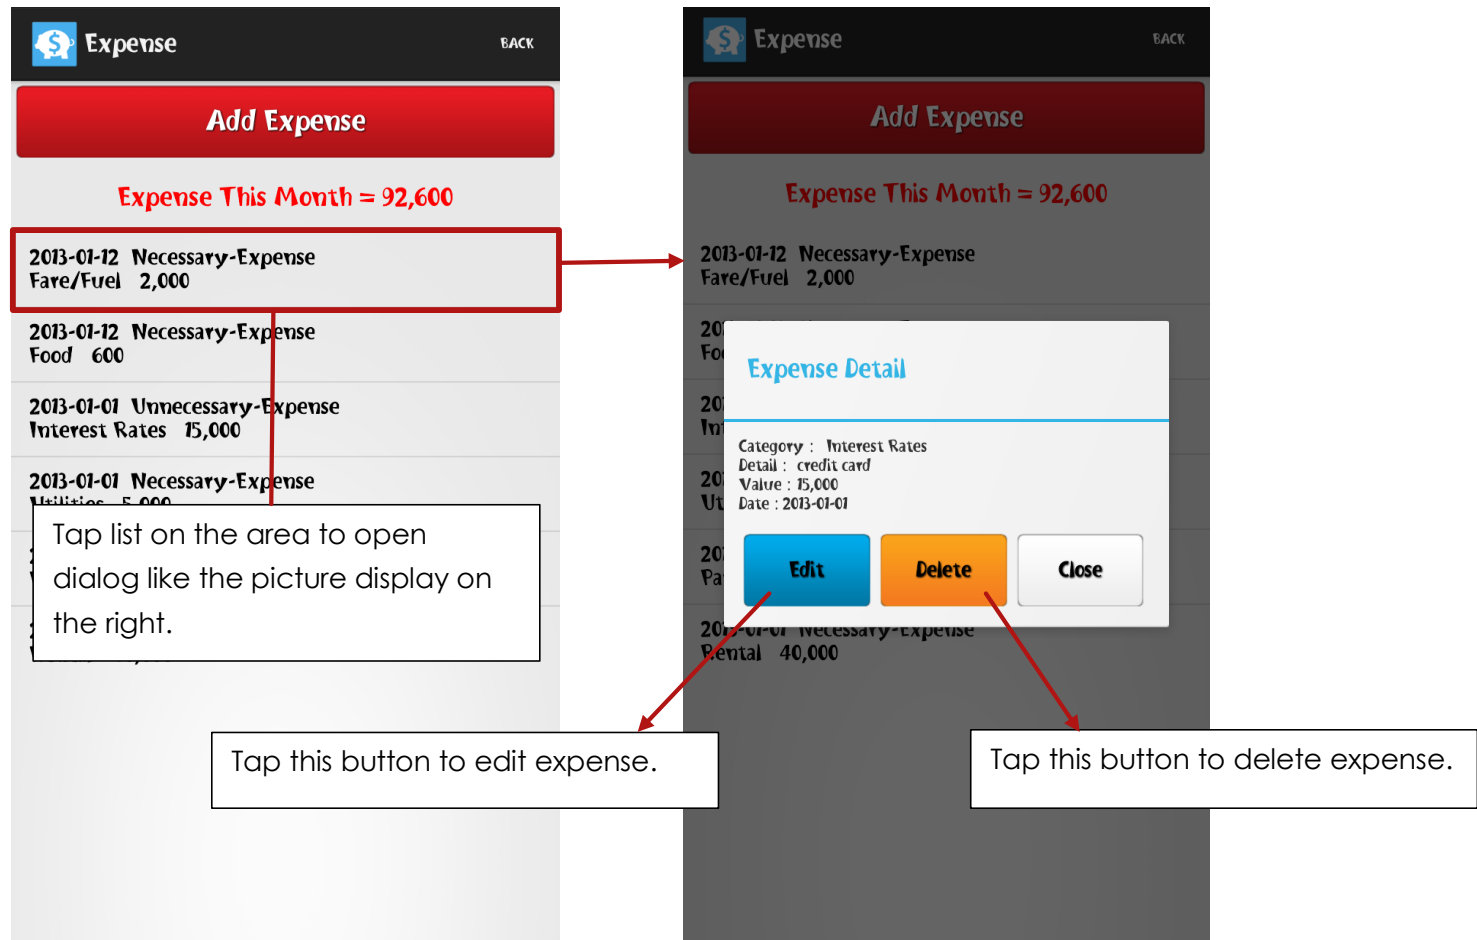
Expense
BACK
Add Expense
Expense This Month = 92,600
2013-01-12 Necessary-Expense
Fare/Fuel 2,000
2013-01-12 Necessary-Expense
Food 600
2013-01-01 Unnecessary-Expense
Interest Rates 15,000
2013-01-01 Necessary-Expense
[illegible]

Tap list on the area to open dialog like the picture display on the right.

Expense
BACK
Add Expense
Expense This Month = 92,600
2013-01-12 Necessary-Expense
Fare/Fuel 2,000
20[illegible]
Fo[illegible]
20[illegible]
In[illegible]
20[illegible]
Ut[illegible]
20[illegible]
Pa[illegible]
20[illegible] Necessary-Expense
Rental 40,000

Expense Detail
Category : Interest Rates
Detail : credit card
Value : 15,000
Date : 2013-01-01
Edit
Delete
Close

Tap this button to edit expense.

Tap this button to delete expense.